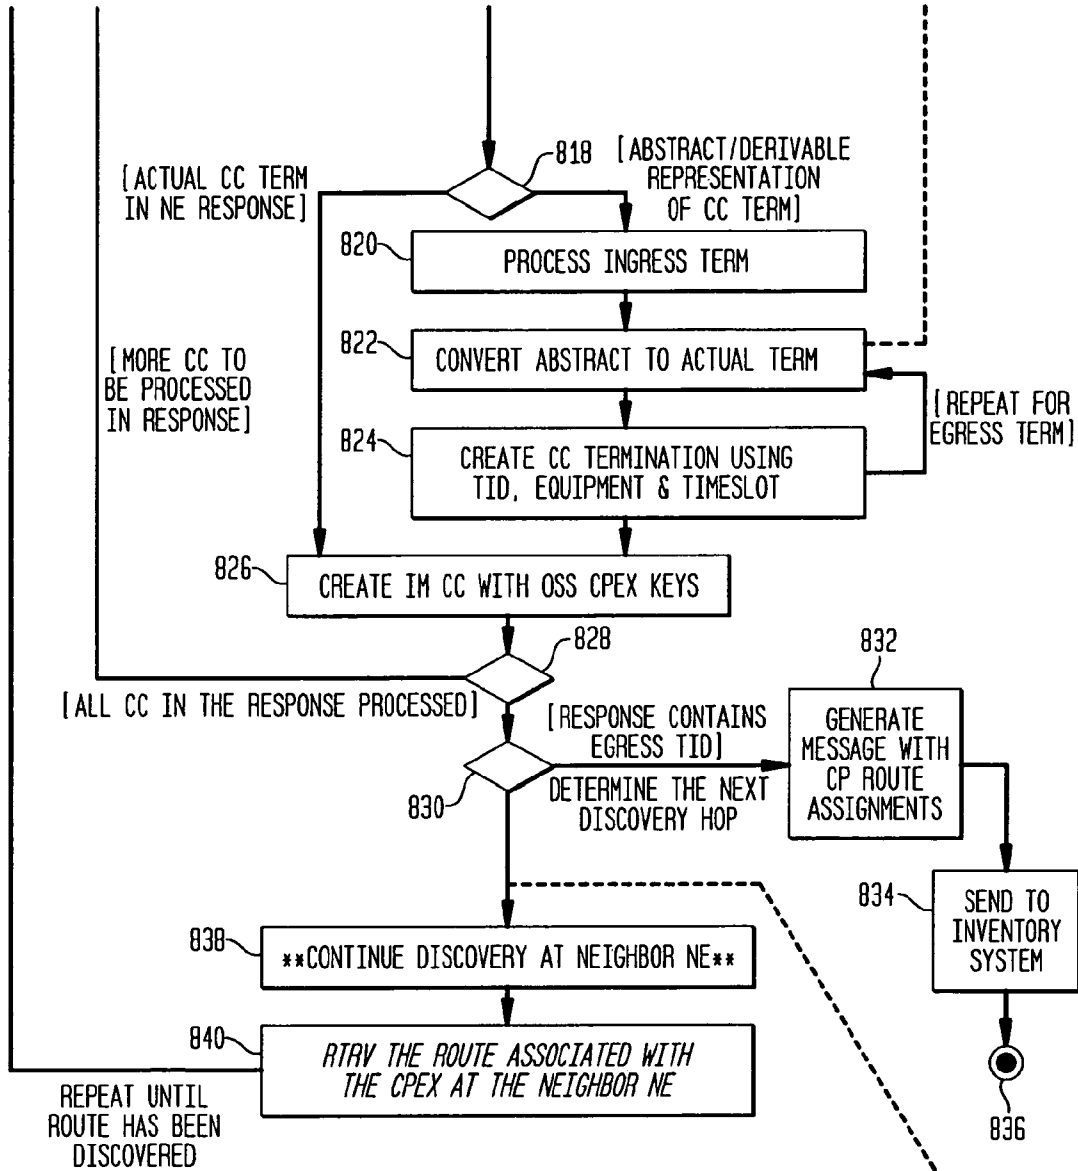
818

[ACTUAL CC TERM IN NE RESPONSE]

[ABSTRACT/DERIVABLE REPRESENTATION OF CC TERM]

820

PROCESS INGRESS TERM

822

CONVERT ABSTRACT TO ACTUAL TERM

[MORE CC TO BE PROCESSED IN RESPONSE]

[REPEAT FOR EGRESS TERM]

824

CREATE CC TERMINATION USING TID, EQUIPMENT & TIMESLOT

826

CREATE IM CC WITH OSS CPEX KEYS

828

832

[ALL CC IN THE RESPONSE PROCESSED]

[RESPONSE CONTAINS EGRESS TID]

GENERATE MESSAGE WITH CP ROUTE ASSIGNMENTS

830

DETERMINE THE NEXT DISCOVERY HOP

834

SEND TO INVENTORY SYSTEM

838

**CONTINUE DISCOVERY AT NEIGHBOR NE**

840

RTRV THE ROUTE ASSOCIATED WITH THE CPEX AT THE NEIGHBOR NE

REPEAT UNTIL ROUTE HAS BEEN DISCOVERED

836